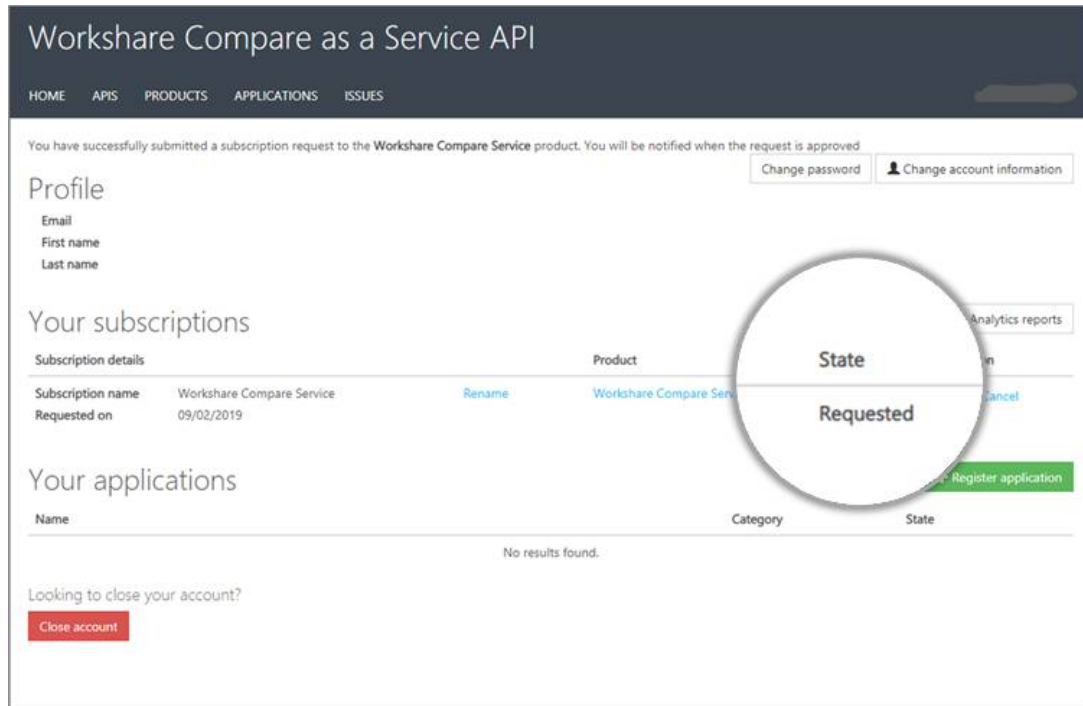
Workshare Compare as a Service API

HOME APIS PRODUCTS APPLICATIONS ISSUES

You have successfully submitted a subscription request to the **Workshare Compare Service** product. You will be notified when the request is approved

Change password

Change account information

Profile

Email
First name
Last name

Your subscriptions

Analytics reports

| Subscription details | | | Product | State | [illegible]n |
|---|---|---|---|---|---|
| Subscription name | Workshare Compare Service | Rename | Workshare Compare Serv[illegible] | Requested | Cancel |
| Requested on | 09/02/2019 | | | | |

Your applications

Register application

| Name | Category | State |
|---|---|---|
| No results found. | | |

Looking to close your account?

Close account